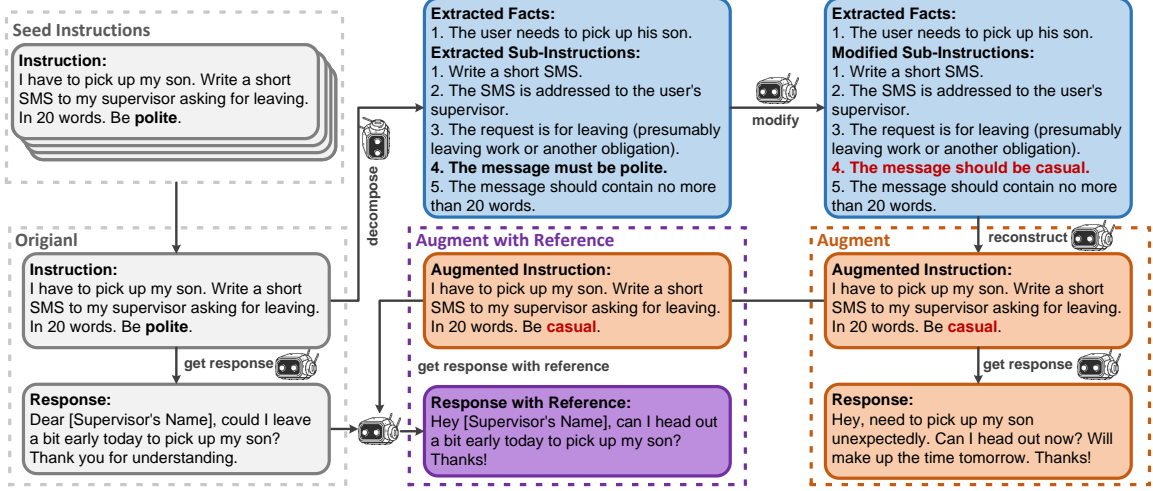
Seed Instructions

Instruction:
I have to pick up my son. Write a short SMS to my supervisor asking for leaving. In 20 words. Be polite.

decompose

Extracted Facts:
1. The user needs to pick up his son.
Extracted Sub-Instructions:
1. Write a short SMS.
2. The SMS is addressed to the user's supervisor.
3. The request is for leaving (presumably leaving work or another obligation).
4. The message must be polite.
5. The message should contain no more than 20 words.

modify

Extracted Facts:
1. The user needs to pick up his son.
Modified Sub-Instructions:
1. Write a short SMS.
2. The SMS is addressed to the user's supervisor.
3. The request is for leaving (presumably leaving work or another obligation).
4. The message should be casual.
5. The message should contain no more than 20 words.

Origianl

Instruction:
I have to pick up my son. Write a short SMS to my supervisor asking for leaving. In 20 words. Be polite.

get response

Response:
Dear [Supervisor's Name], could I leave a bit early today to pick up my son? Thank you for understanding.

Augment with Reference

Augmented Instruction:
I have to pick up my son. Write a short SMS to my supervisor asking for leaving. In 20 words. Be casual.

get response with reference

Response with Reference:
Hey [Supervisor's Name], can I head out a bit early today to pick up my son? Thanks!

reconstruct

Augment

Augmented Instruction:
I have to pick up my son. Write a short SMS to my supervisor asking for leaving. In 20 words. Be casual.

get response

Response:
Hey, need to pick up my son unexpectedly. Can I head out now? Will make up the time tomorrow. Thanks!